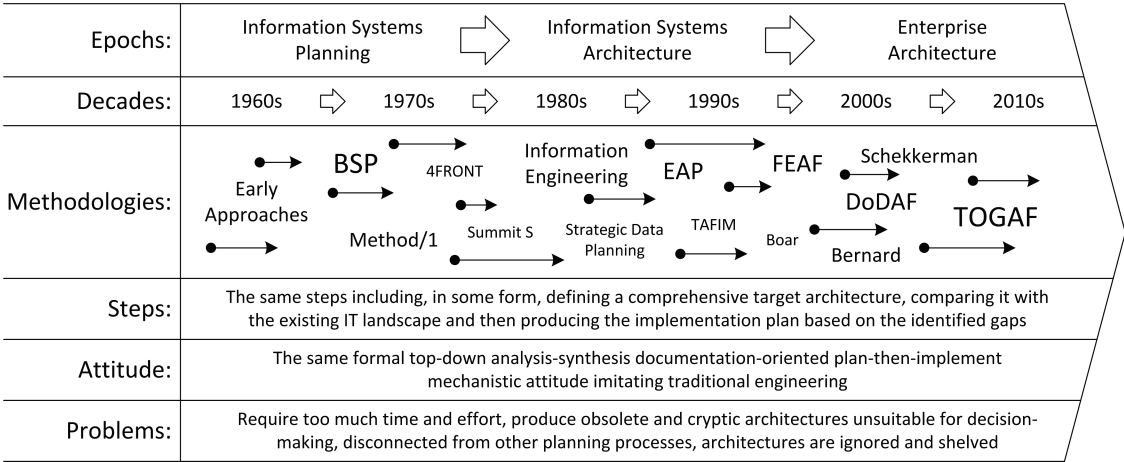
| Epochs: | Information Systems Planning | Information Systems Architecture | Enterprise Architecture |
|---|---|---|---|
| Decades: | 1960s 1970s | 1980s 1990s | 2000s 2010s |

Methodologies: Early Approaches, BSP, 4FRONT, Method/1, Summit S, Information Engineering, Strategic Data Planning, EAP, TAFIM, FEAF, Boar, Schekkerman, DoDAF, Bernard, TOGAF

Steps: The same steps including, in some form, defining a comprehensive target architecture, comparing it with the existing IT landscape and then producing the implementation plan based on the identified gaps

Attitude: The same formal top-down analysis-synthesis documentation-oriented plan-then-implement mechanistic attitude imitating traditional engineering

Problems: Require too much time and effort, produce obsolete and cryptic architectures unsuitable for decision-making, disconnected from other planning processes, architectures are ignored and shelved